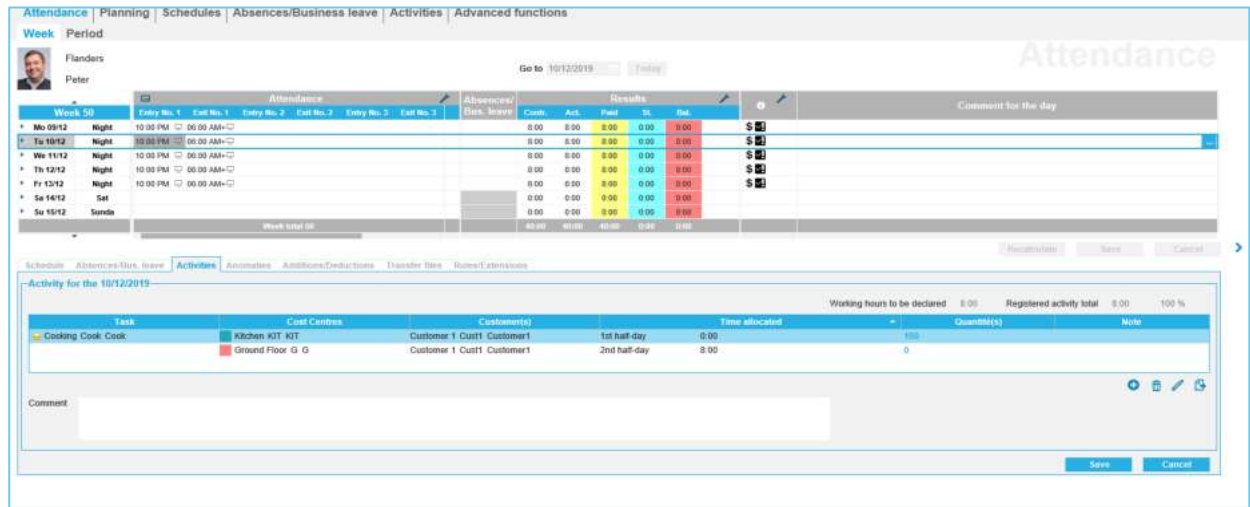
Attendance | Planning | Schedules | Absences/Business leave | Activities | Advanced functions

Week Period

Flanders
Peter

Go to 10/12/2019 Today

Attendance

| Week 50 | | Entry No. 1 | Exit No. 1 | Entry No. 2 | Exit No. 2 | Entry No. 3 | Exit No. 3 | Absences/ Bus. leave | Contr. | Act. | Paid | St. | Bal. | | Comment for the day |
|---|---|---|---|---|---|---|---|---|---|---|---|---|---|---|---|
| Mo 09/12 | Night | 10:00 PM | 06:00 AM+ | | | | | | 0:00 | 8:00 | 8:00 | 0:00 | 0:00 | $ | |
| Tu 10/12 | Night | 10:00 PM | 06:00 AM+ | | | | | | 0:00 | 8:00 | 8:00 | 0:00 | 0:00 | $ | |
| We 11/12 | Night | 10:00 PM | 06:00 AM+ | | | | | | 0:00 | 8:00 | 8:00 | 0:00 | 0:00 | $ | |
| Th 12/12 | Night | 10:00 PM | 06:00 AM+ | | | | | | 0:00 | 8:00 | 8:00 | 0:00 | 0:00 | $ | |
| Fr 13/12 | Night | 10:00 PM | 06:00 AM+ | | | | | | 0:00 | 8:00 | 8:00 | 0:00 | 0:00 | $ | |
| Sa 14/12 | Sat | | | | | | | | 0:00 | 0:00 | 0:00 | 0:00 | 0:00 | | |
| Su 15/12 | Sunda | | | | | | | | 0:00 | 0:00 | 0:00 | 0:00 | 0:00 | | |
| | | Week total 50 | | | | | | | 40:00 | 40:00 | 40:00 | 0:00 | 0:00 | | |

Recalculate Save Cancel

Schedule Absences/Bus. leave Activities Anomalies Additions/Deductions Transfer files Rules/Extensions

Activity for the 10/12/2019

Working hours to be declared 8:00 Registered activity total 8:00 100 %

| Task | Cost Centres | Customer(s) | Time allocated | | Quantity(s) | Note |
|---|---|---|---|---|---|---|
| Cooking Cook Cook | Kitchen KIT KIT | Customer 1 Cust1 Customer1 | 1st half-day | 0:00 | 100 | |
| | Ground Floor G G | Customer 1 Cust1 Customer1 | 2nd half-day | 8:00 | 0 | |

Comment

Save Cancel